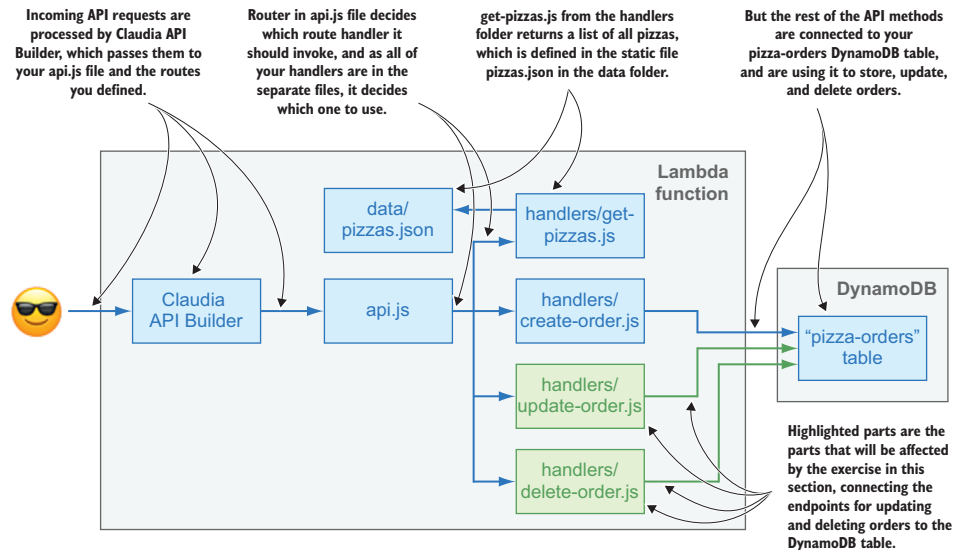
Incoming API requests are processed by Claudia API Builder, which passes them to your api.js file and the routes you defined.

Router in api.js file decides which route handler it should invoke, and as all of your handlers are in the separate files, it decides which one to use.

get-pizzas.js from the handlers folder returns a list of all pizzas, which is defined in the static file pizzas.json in the data folder.

But the rest of the API methods are connected to your pizza-orders DynamoDB table, and are using it to store, update, and delete orders.

Lambda function

data/ pizzas.json

handlers/get-pizzas.js

Claudia API Builder

api.js

handlers/ create-order.js

handlers/ update-order.js

handlers/ delete-order.js

DynamoDB

"pizza-orders" table

Highlighted parts are the parts that will be affected by the exercise in this section, connecting the endpoints for updating and deleting orders to the DynamoDB table.